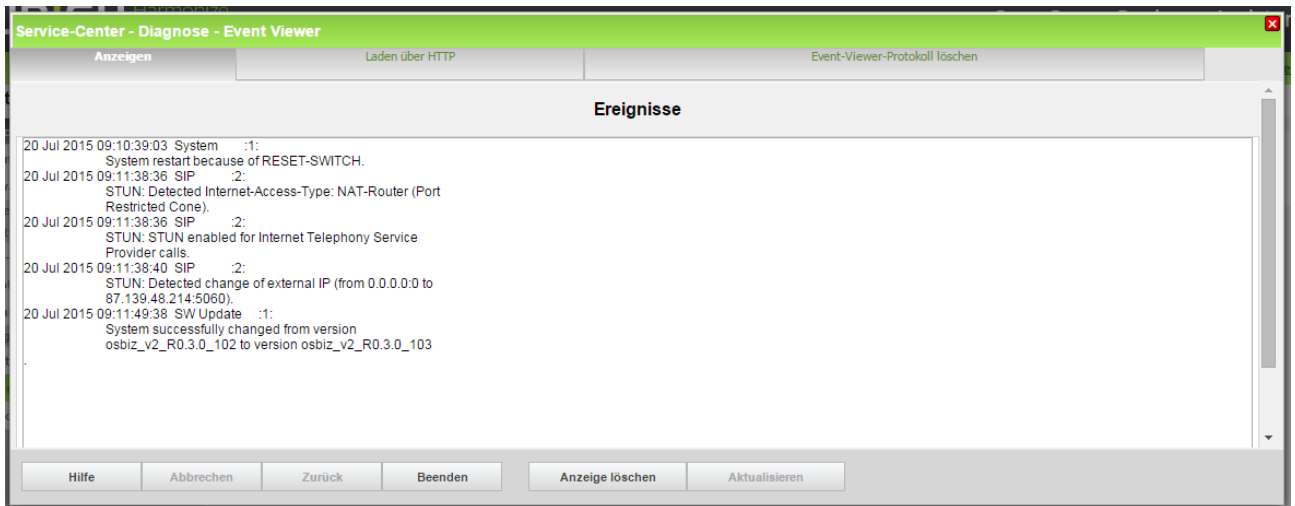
Service-Center - Diagnose - Event Viewer

Anzeigen | Laden über HTTP | Event-Viewer-Protokoll löschen

Ereignisse

20 Jul 2015 09:10:39:03 System :1:
System restart because of RESET-SWITCH.
20 Jul 2015 09:11:38:36 SIP :2:
STUN: Detected Internet-Access-Type: NAT-Router (Port Restricted Cone).
20 Jul 2015 09:11:38:36 SIP :2:
STUN: STUN enabled for Internet Telephony Service Provider calls.
20 Jul 2015 09:11:38:40 SIP :2:
STUN: Detected change of external IP (from 0.0.0.0:0 to 87.139.48.214:5060).
20 Jul 2015 09:11:49:38 SW Update :1:
System successfully changed from version osbiz_v2_R0.3.0_102 to version osbiz_v2_R0.3.0_103
.

Hilfe | Abbrechen | Zurück | Beenden | Anzeige löschen | Aktualisieren